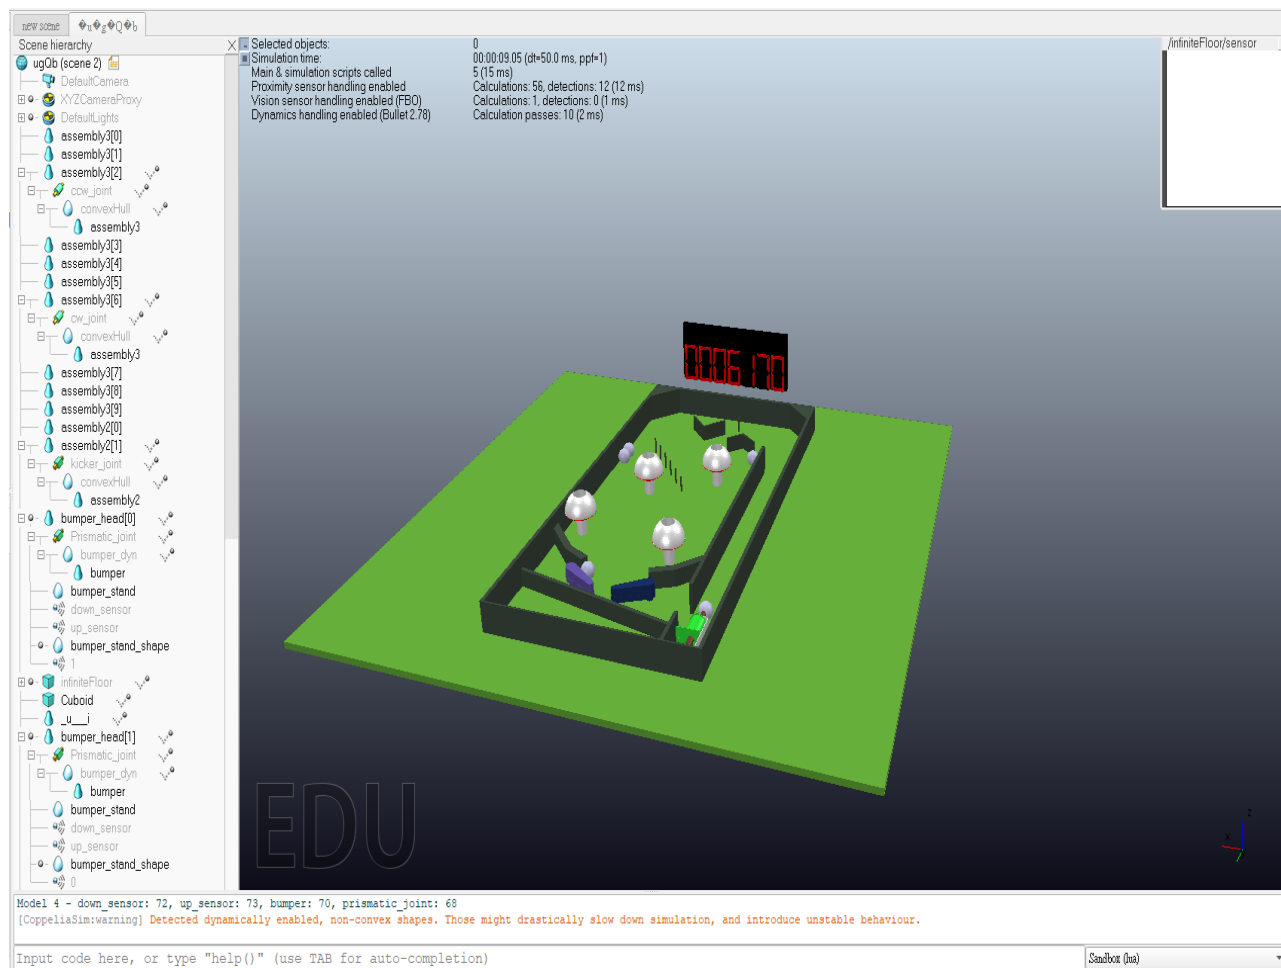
new scene | �u�g�Q�b

Scene hierarchy

ugQb (scene 2)
DefaultCamera
XYZCameraProxy
DefaultLights
assembly3[0]
assembly3[1]
assembly3[2]
ccw_joint
convexHull
assembly3
assembly3[3]
assembly3[4]
assembly3[5]
assembly3[6]
cw_joint
convexHull
assembly3
assembly3[7]
assembly3[8]
assembly3[9]
assembly2[0]
assembly2[1]
kicker_joint
convexHull
assembly2
bumper_head[0]
Prismatic_joint
bumper_dyn
bumper
bumper_stand
down_sensor
up_sensor
bumper_stand_shape
1
infiniteFloor
Cuboid
_u__i
bumper_head[1]
Prismatic_joint
bumper_dyn
bumper
bumper_stand
down_sensor
up_sensor
bumper_stand_shape
0

| | |
|---|---|
| Selected objects: | 0 |
| Simulation time: | 00:00:09.05 (dt=50.0 ms, ppf=1) |
| Main & simulation scripts called | 5 (15 ms) |
| Proximity sensor handling enabled | Calculations: 56, detections: 12 (12 ms) |
| Vision sensor handling enabled (FBO) | Calculations: 1, detections: 0 (1 ms) |
| Dynamics handling enabled (Bullet 2.78) | Calculation passes: 10 (2 ms) |

/infiniteFloor/sensor

000170

EDU

Model 4 - down_sensor: 72, up_sensor: 73, bumper: 70, prismatic_joint: 68
[CoppeliaSim:warning] Detected dynamically enabled, non-convex shapes. Those might drastically slow down simulation, and introduce unstable behaviour.

Input code here, or type "help()" (use TAB for auto-completion)

Sandbox (lua)